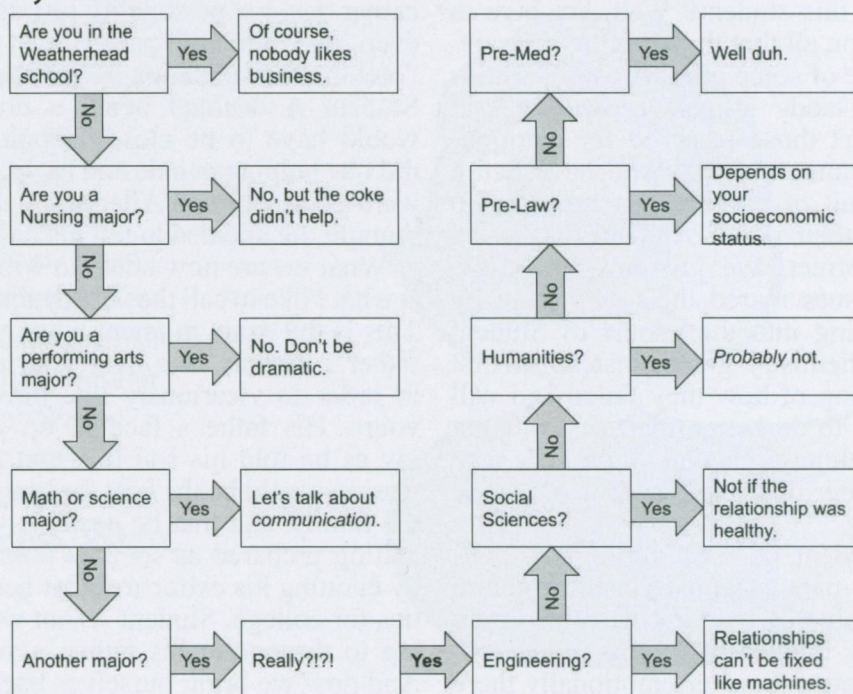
Are you in the Weatherhead school?

Yes

Of course, nobody likes business.

No

Are you a Nursing major?

Yes

No, but the coke didn't help.

No

Are you a performing arts major?

Yes

No. Don't be dramatic.

No

Math or science major?

Yes

Let's talk about *communication*.

No

Another major?

Yes

Really?!?!

Yes

Engineering?

Yes

Relationships can't be fixed like machines.

No

Social Sciences?

Yes

Not if the relationship was healthy.

No

Humanities?

Yes

*Probably* not.

No

Pre-Law?

Yes

Depends on your socioeconomic status.

No

Pre-Med?

Yes

Well duh.